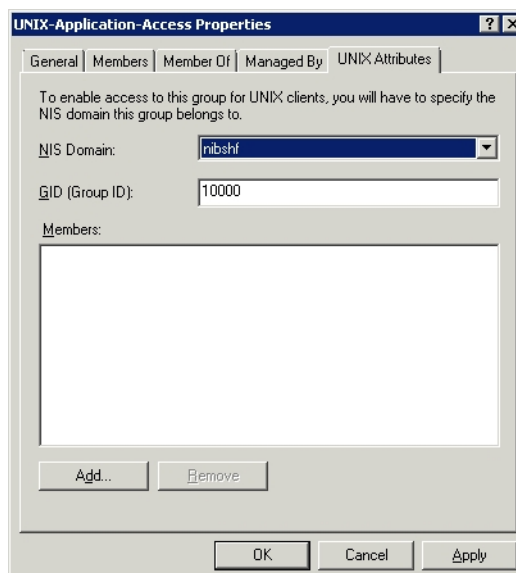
UNIX-Application-Access Properties

?
X

General | Members | Member Of | Managed By | UNIX Attributes

To enable access to this group for UNIX clients, you will have to specify the NIS domain this group belongs to.

NIS Domain: nibshf

GID (Group ID): 10000

Members:

Add...
Remove

OK
Cancel
Apply